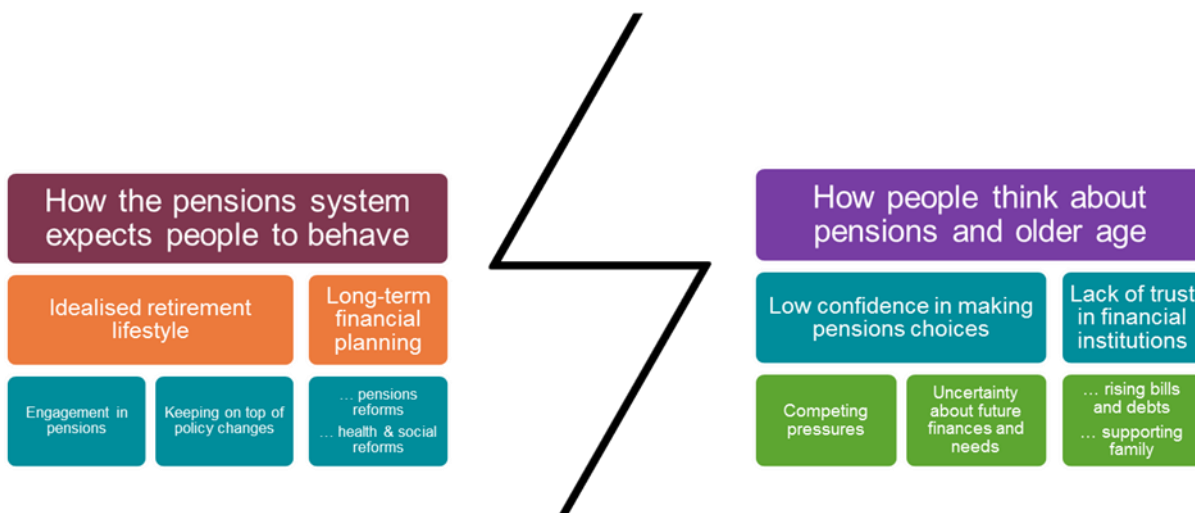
How the pensions system expects people to behave

Idealised retirement lifestyle

Long-term financial planning

Engagement in pensions

Keeping on top of policy changes

… pensions reforms
… health & social reforms

How people think about pensions and older age

Low confidence in making pensions choices

Lack of trus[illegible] in financial institutions

Competing pressures

Uncertainty about future finances and needs

… rising bills and debts
… supporting family